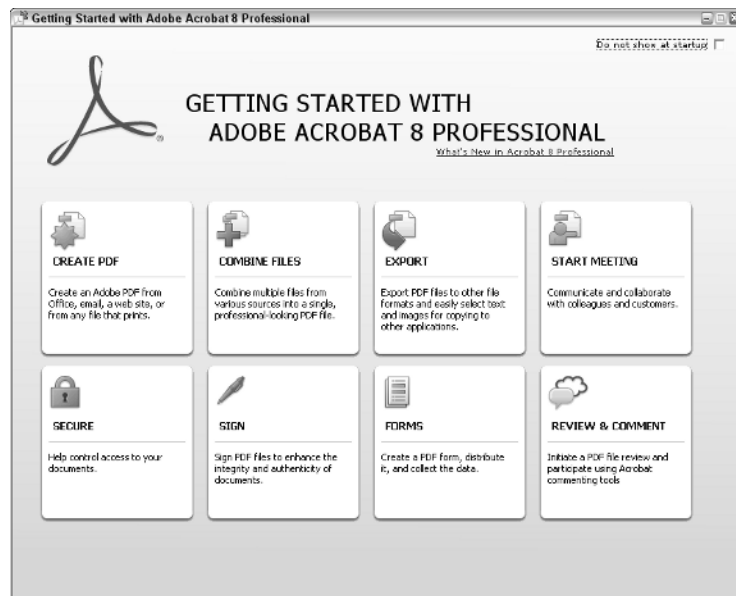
Getting Started with Adobe Acrobat 8 Professional

Do not show at startup

GETTING STARTED WITH
ADOBE ACROBAT 8 PROFESSIONAL

What's New in Acrobat 8 Professional

CREATE PDF

Create an Adobe PDF from Office, email, a web site, or from any file that prints.

COMBINE FILES

Combine multiple files from various sources into a single, professional-looking PDF file.

EXPORT

Export PDF files to other file formats and easily select text and images for copying to other applications.

START MEETING

Communicate and collaborate with colleagues and customers.

SECURE

Help control access to your documents.

SIGN

Sign PDF files to enhance the integrity and authenticity of documents.

FORMS

Create a PDF form, distribute it, and collect the data.

REVIEW & COMMENT

Initiate a PDF file review and participate using Acrobat commenting tools